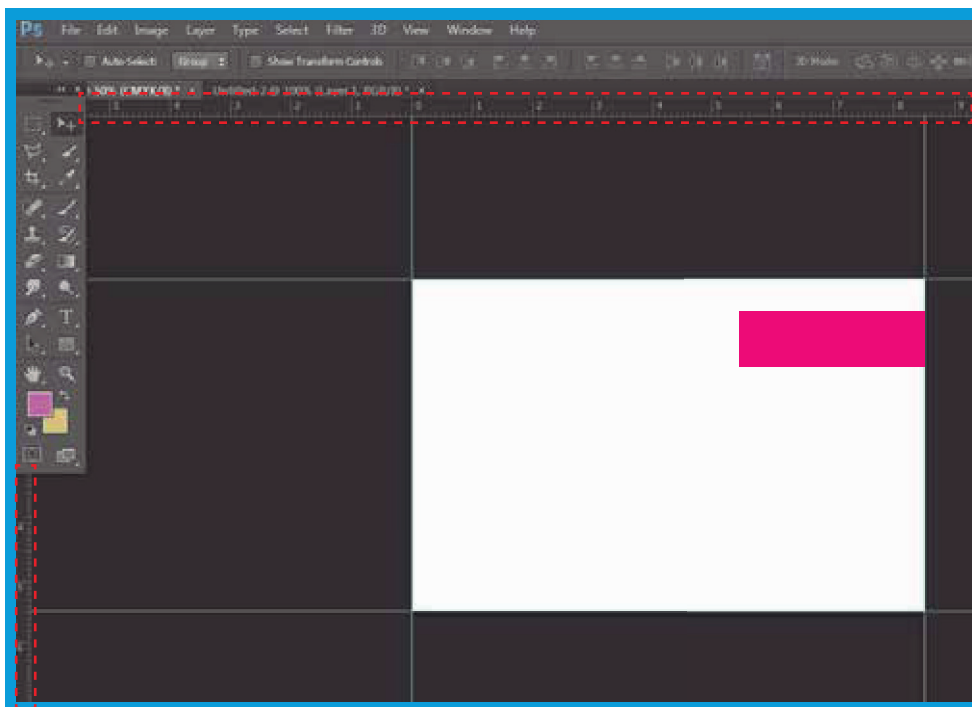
Ps File Edit Image Layer Type Select Filter 3D View Window Help

Auto-Select: Group Show Transform Controls 3D Mode:

50% (CMYK/8) * × Untitled-1 @ 100% (Layer 1, RGB/8) * ×

1 4 3 2 1 0 1 2 3 4 5 6 7 8 9

T